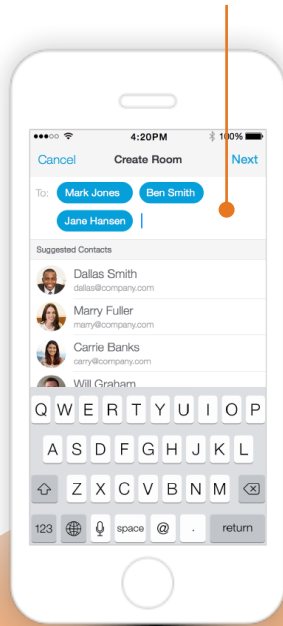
4:20PM
100%
Cancel
Create Room
Next
To:
Mark Jones
Ben Smith
Jane Hansen
Suggested Contacts
Dallas Smith
dallas@company.com
Marry Fuller
marry@company.com
Carrie Banks
carry@company.com
Will Graham
Q W E R T Y U I O P
A S D F G H J K L
Z X C V B N M
123
space
@
.
return